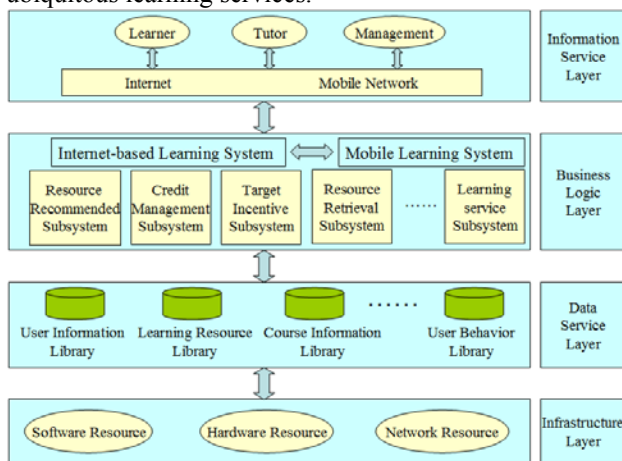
ubiquitous learning services.

Learner
Tutor
Management
Internet
Mobile Network
Information Service Layer

Internet-based Learning System
Mobile Learning System
Resource Recommended Subsystem
Credit Management Subsystem
Target Incentive Subsystem
Resource Retrieval Subsystem
......
Learning service Subsystem
Business Logic Layer

User Information Library
Learning Resource Library
Course Information Library
......
User Behavior Library
Data Service Layer

Software Resource
Hardware Resource
Network Resource
Infrastructure Layer